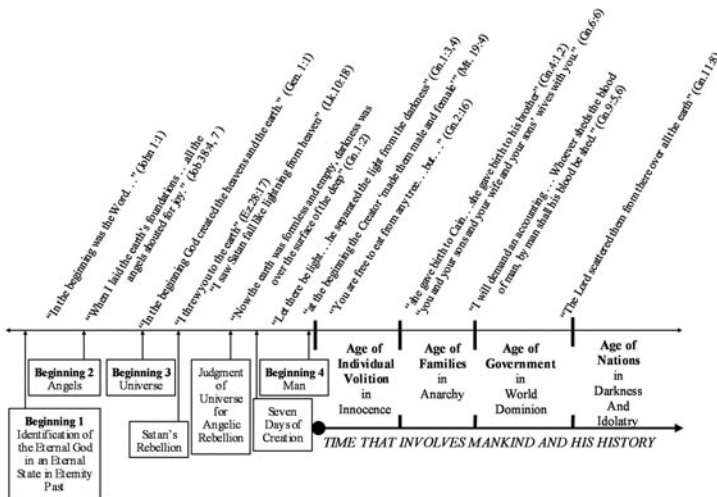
"In the beginning was the Word…" (John 1:1)

"When I laid the earth's foundations…all the angels shouted for joy." (Job 38:4, 7)

"In the beginning God created the heavens and the earth." (Gen. 1:1)

"I threw you to the earth" (Ez. 28:17)
"I saw Satan fall like lightning from heaven" (Lk. 10:18)

"Now the earth was formless and empty, darkness was over the surface of the deep" (Gn. 1:2)

"Let there be light… he separated the light from the darkness" (Gn. 1:3,4)

"at the beginning the Creator 'made them male and female'" (Mt. 19:4)

"You are free to eat from any tree… but…" (Gn. 2:16)

"she gave birth to Cain… she gave birth to his brother" (Gn. 4:1,2)
"you and your sons and your wife and your sons' wives with you" (Gn. 6:6)

"I will demand an accounting… Whoever sheds the blood of man, by man shall his blood be shed" (Gn. 9:5,6)

"The Lord scattered them from there over all the earth" (Gn. 11:8)

Beginning 1
Identification of the Eternal God in an Eternal State in Eternity Past

Beginning 2
Angels

Beginning 3
Universe

Satan's Rebellion

Judgment of Universe for Angelic Rebellion

Seven Days of Creation

Beginning 4
Man

Age of Individual Volition in Innocence

Age of Families in Anarchy

Age of Government in World Dominion

Age of Nations in Darkness And Idolatry

TIME THAT INVOLVES MANKIND AND HIS HISTORY